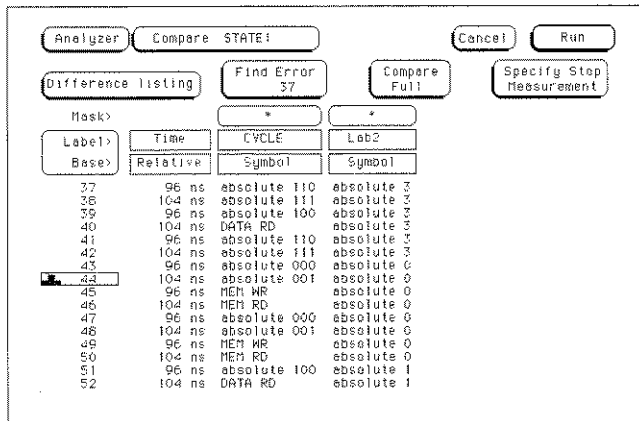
Analyzer Compare STATE:

Cancel Run

Difference listing

Find Error 37

Compare Full

Specify Stop Measurement

Mask> * *

| Label> | Time | CYCLE | Lab2 |
|---|---|---|---|
| Base> | Relative | Symbol | Symbol |
| 37 | 96 ns | absolute 110 | absolute 3 |
| 38 | 104 ns | absolute 111 | absolute 3 |
| 39 | 96 ns | absolute 100 | absolute 3 |
| 40 | 104 ns | DATA RD | absolute 3 |
| 41 | 96 ns | absolute 110 | absolute 3 |
| 42 | 104 ns | absolute 111 | absolute 3 |
| 43 | 96 ns | absolute 000 | absolute 0 |
| 44 | 104 ns | absolute 001 | absolute 0 |
| 45 | 96 ns | MEM WR | absolute 0 |
| 46 | 104 ns | MEM RD | absolute 0 |
| 47 | 96 ns | absolute 000 | absolute 0 |
| 48 | 104 ns | absolute 001 | absolute 0 |
| 49 | 96 ns | MEM WR | absolute 0 |
| 50 | 104 ns | MEM RD | absolute 0 |
| 51 | 96 ns | absolute 100 | absolute 1 |
| 52 | 104 ns | DATA RD | absolute 1 |